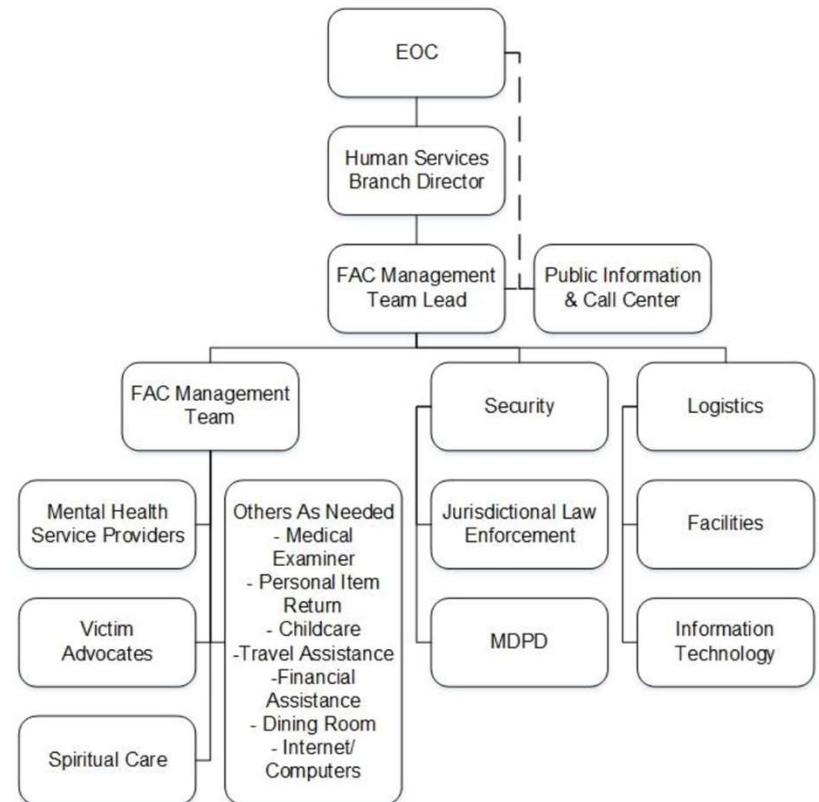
EOC

Human Services Branch Director

FAC Management Team Lead

Public Information & Call Center

FAC Management Team

Security

Logistics

Mental Health Service Providers

Others As Needed
- Medical Examiner
- Personal Item Return
- Childcare
-Travel Assistance
-Financial Assistance
- Dining Room
- Internet/ Computers

Jurisdictional Law Enforcement

Facilities

Victim Advocates

MDPD

Information Technology

Spiritual Care